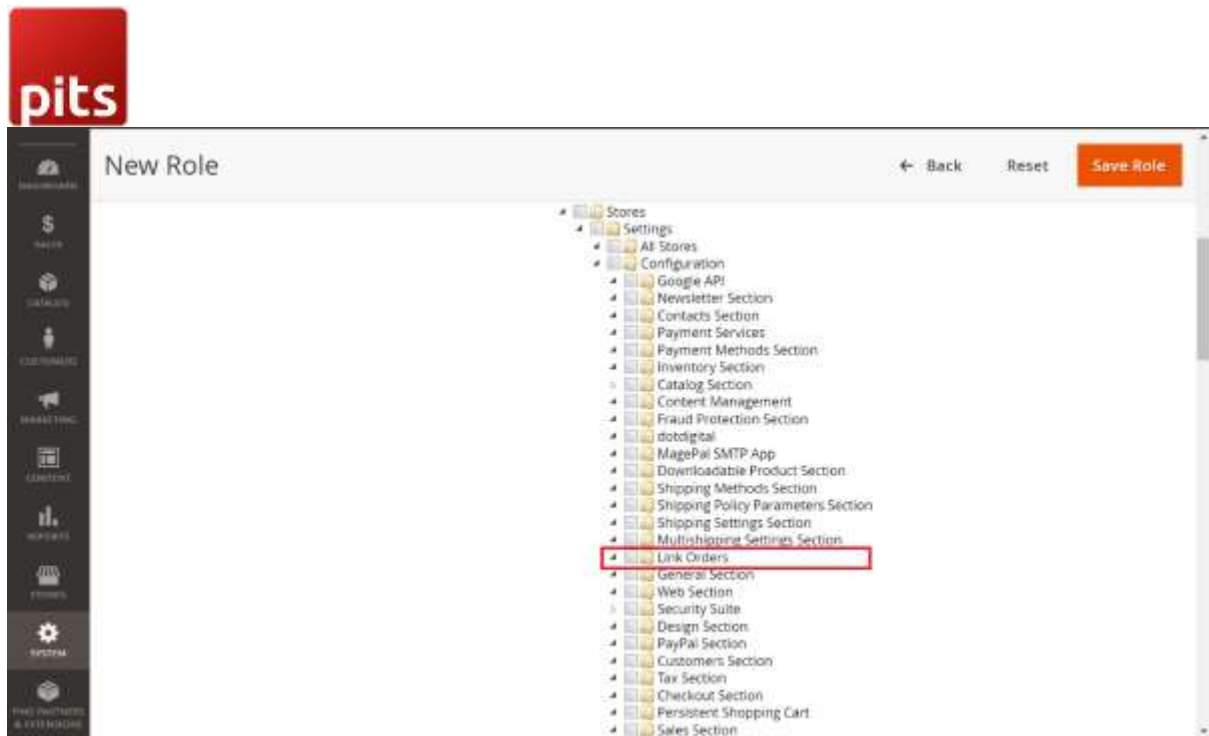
pits

DASHBOARD
SALES
CATALOG
CUSTOMERS
MARKETING
CONTENT
REPORTS
STORES
SYSTEM
FIND PARTNERS & EXTENSIONS

New Role

← Back
Reset
Save Role

Stores
Settings
All Stores
Configuration
Google API
Newsletter Section
Contacts Section
Payment Services
Payment Methods Section
Inventory Section
Catalog Section
Content Management
Fraud Protection Section
dotdigital
MagePal SMTP App
Downloadable Product Section
Shipping Methods Section
Shipping Policy Parameters Section
Shipping Settings Section
Multishipping Settings Section
Link Orders
General Section
Web Section
Security Suite
Design Section
PayPal Section
Customers Section
Tax Section
Checkout Section
Persistent Shopping Cart
Sales Section